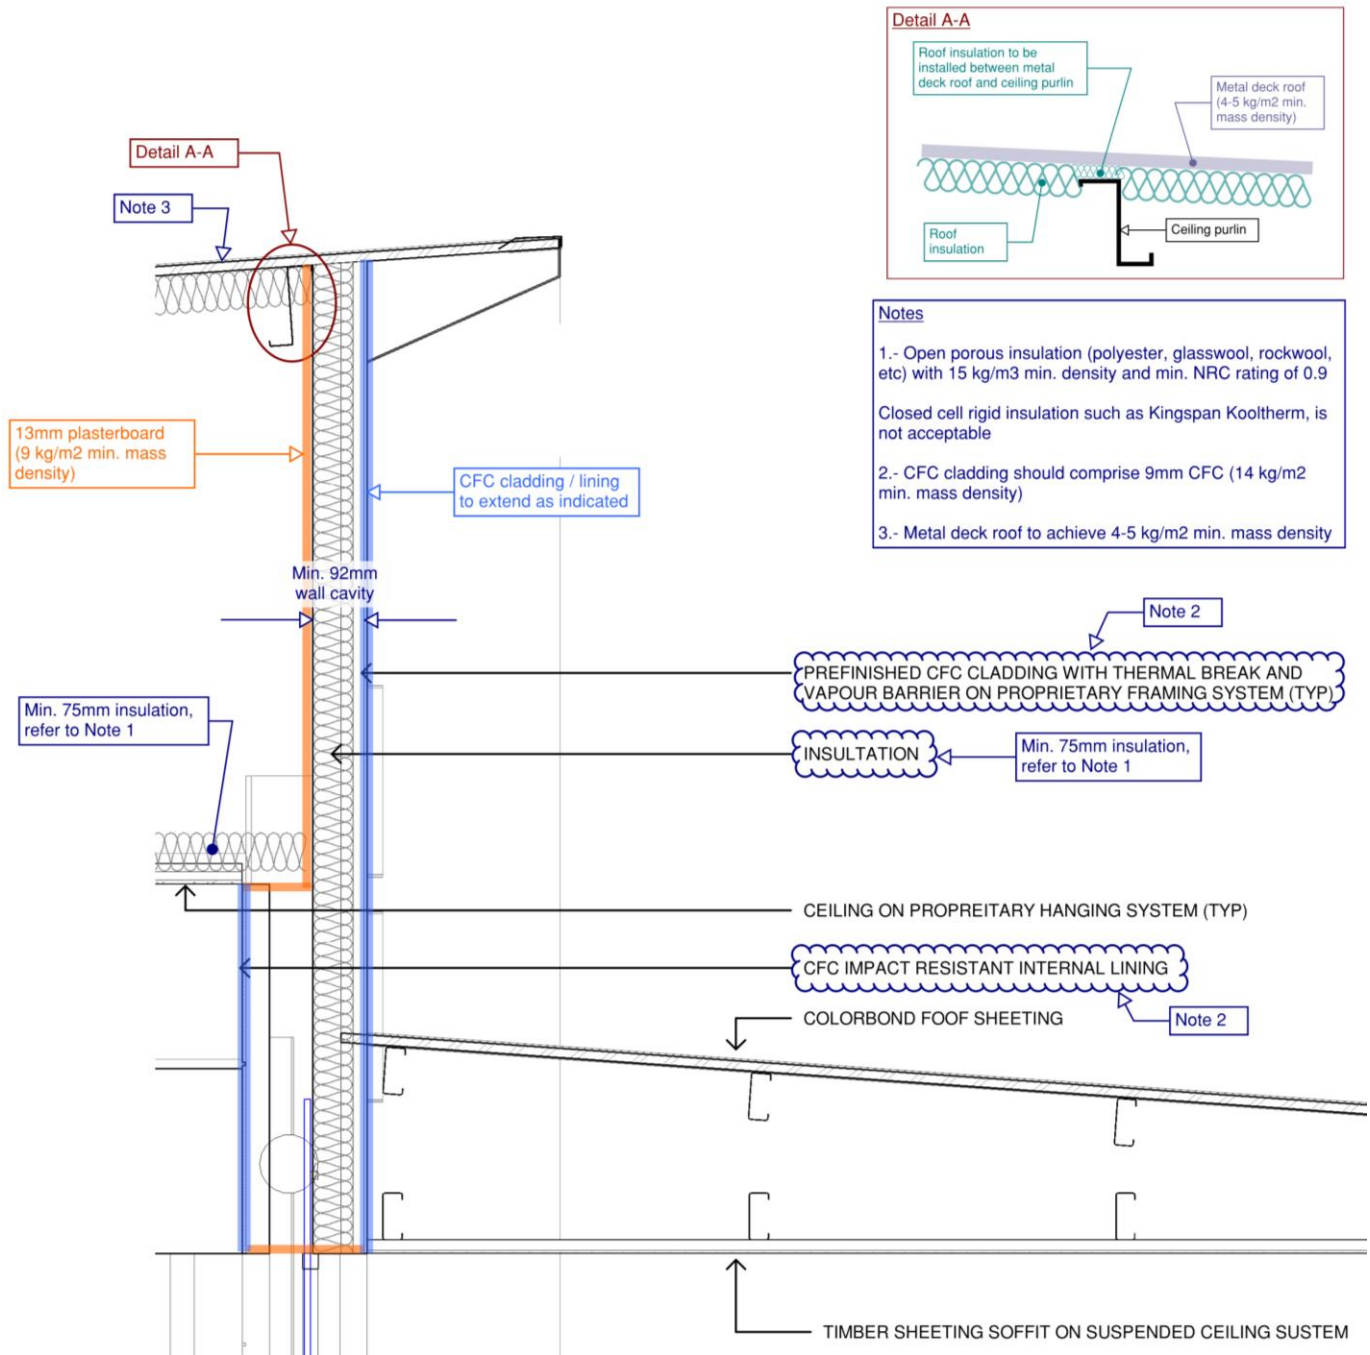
Detail A-A

Roof insulation to be installed between metal deck roof and ceiling purlin

Metal deck roof (4-5 kg/m2 min. mass density)

Roof insulation

Ceiling purlin

Detail A-A

Note 3

13mm plasterboard (9 kg/m2 min. mass density)

CFC cladding / lining to extend as indicated

Notes

1.- Open porous insulation (polyester, glasswool, rockwool, etc) with 15 kg/m3 min. density and min. NRC rating of 0.9

Closed cell rigid insulation such as Kingspan Kooltherm, is not acceptable

2.- CFC cladding should comprise 9mm CFC (14 kg/m2 min. mass density)

3.- Metal deck roof to achieve 4-5 kg/m2 min. mass density

Min. 92mm wall cavity

Note 2

PREFINISHED CFC CLADDING WITH THERMAL BREAK AND VAPOUR BARRIER ON PROPRIETARY FRAMING SYSTEM (TYP)

Min. 75mm insulation, refer to Note 1

INSULTATION

Min. 75mm insulation, refer to Note 1

CEILING ON PROPREITARY HANGING SYSTEM (TYP)

CFC IMPACT RESISTANT INTERNAL LINING

Note 2

COLORBOND FOOF SHEETING

TIMBER SHEETING SOFFIT ON SUSPENDED CEILING SUSTEM